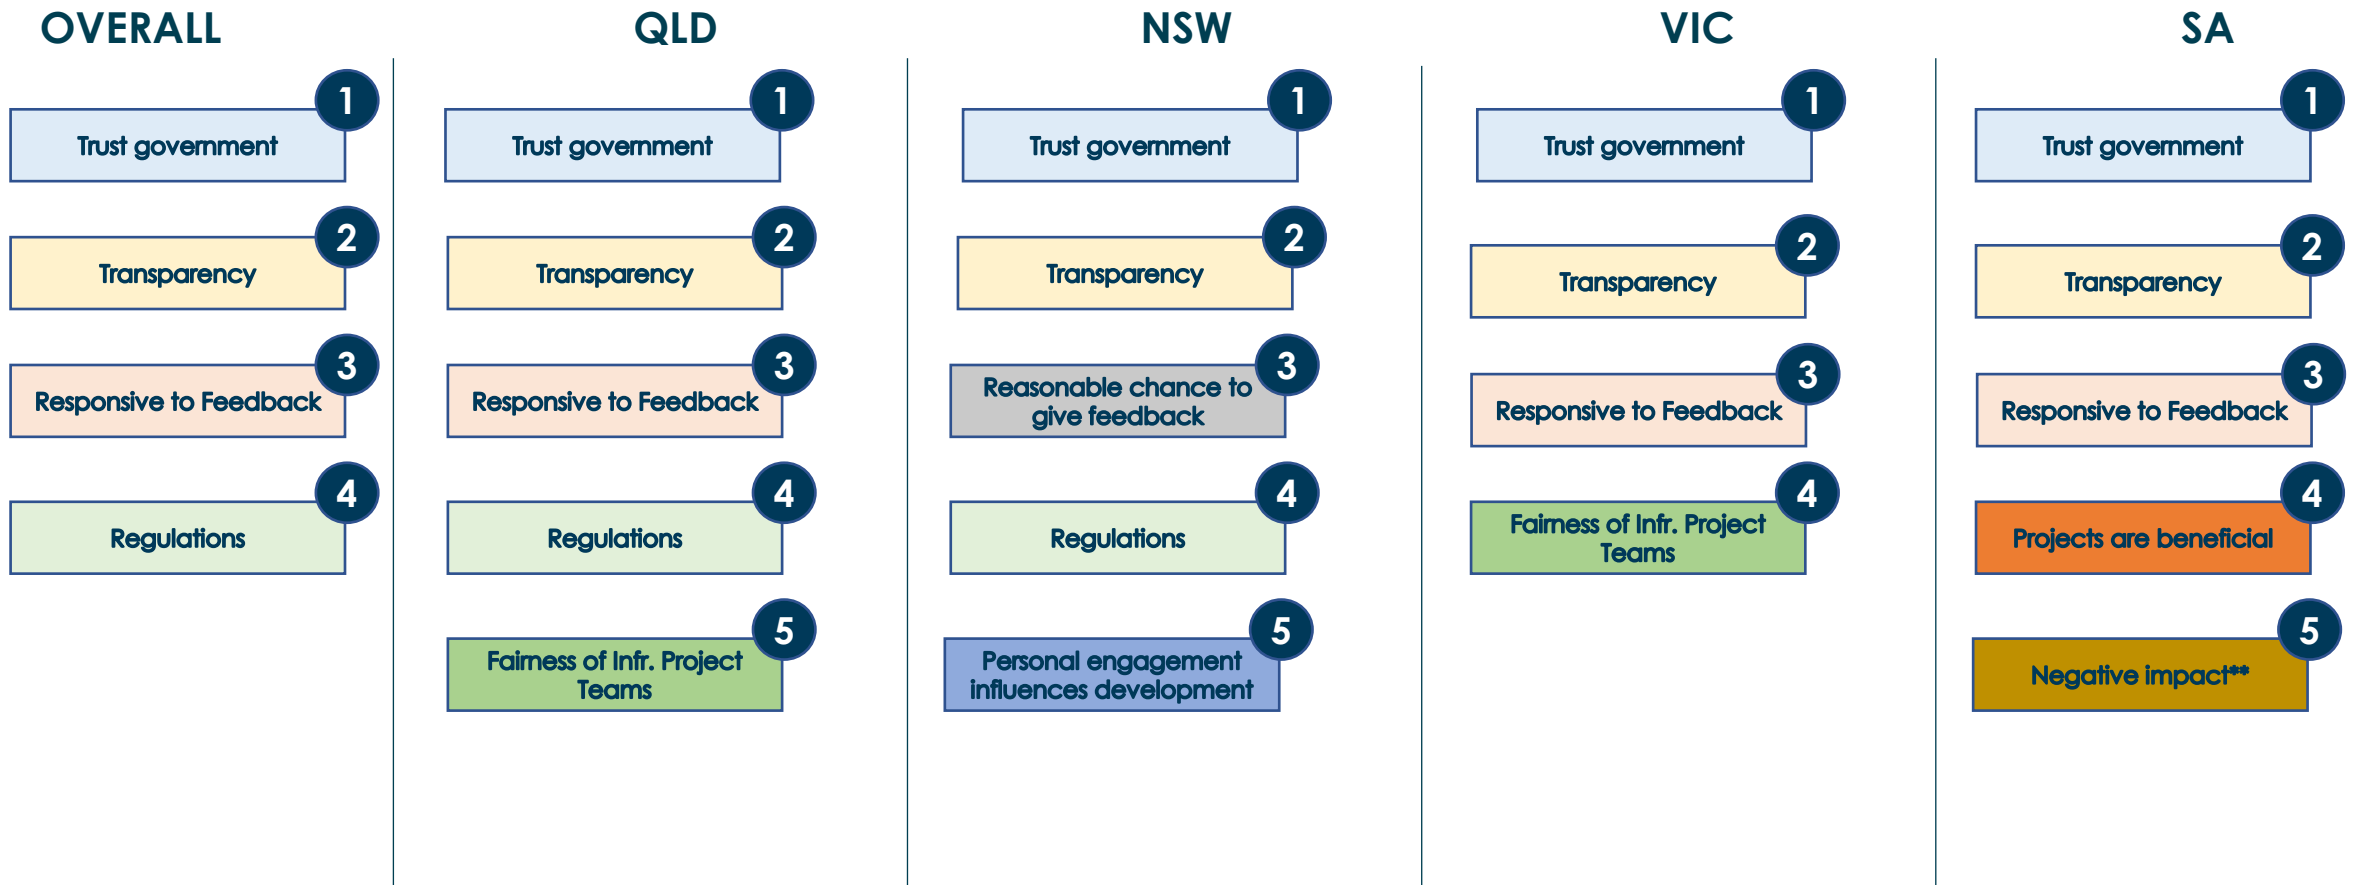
OVERALL

1 Trust government

2 Transparency

3 Responsive to Feedback

4 Regulations

QLD

1 Trust government

2 Transparency

3 Responsive to Feedback

4 Regulations

5 Fairness of Infr. Project Teams

NSW

1 Trust government

2 Transparency

3 Reasonable chance to give feedback

4 Regulations

5 Personal engagement influences development

VIC

1 Trust government

2 Transparency

3 Responsive to Feedback

4 Fairness of Infr. Project Teams

SA

1 Trust government

2 Transparency

3 Responsive to Feedback

4 Projects are beneficial

5 Negative impact**